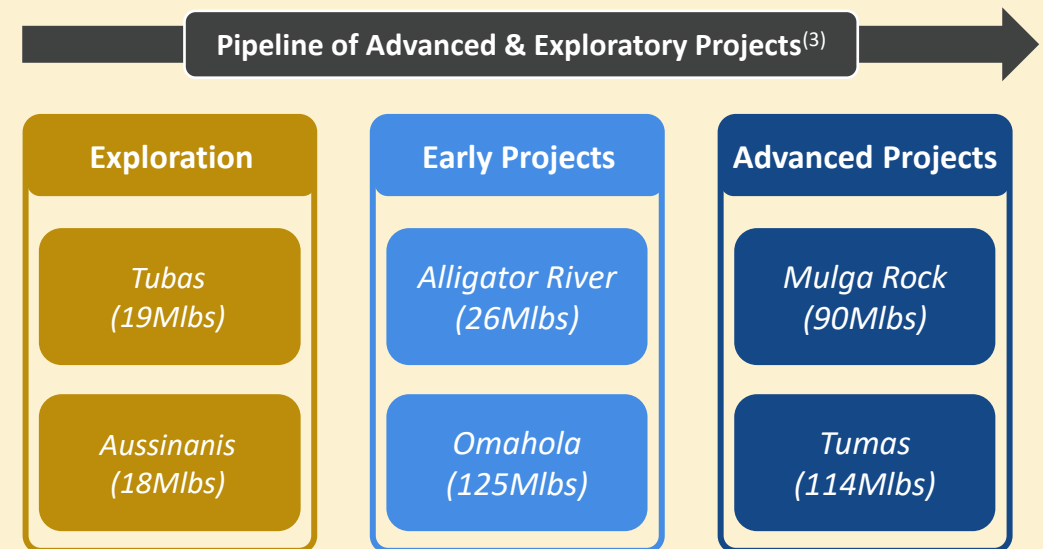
Pipeline of Advanced & Exploratory Projects$^{(3)}$

Exploration

Tubas (19Mlbs)

Aussinanis (18Mlbs)

Early Projects

Alligator River (26Mlbs)

Omahola (125Mlbs)

Advanced Projects

Mulga Rock (90Mlbs)

Tumas (114Mlbs)